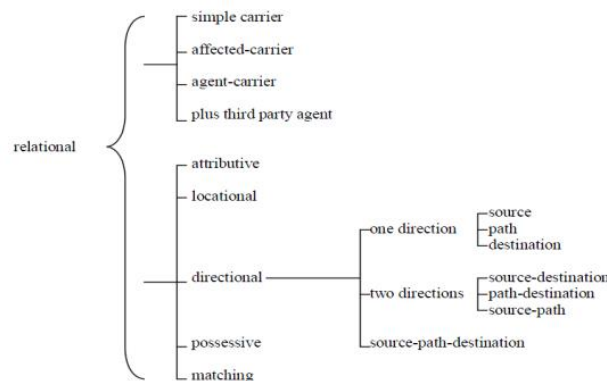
relational

simple carrier
affected-carrier
agent-carrier
plus third party agent

attributive
locational
directional
possessive
matching

one direction
two directions
source-path-destination

source
path
destination

source-destination
path-destination
source-path